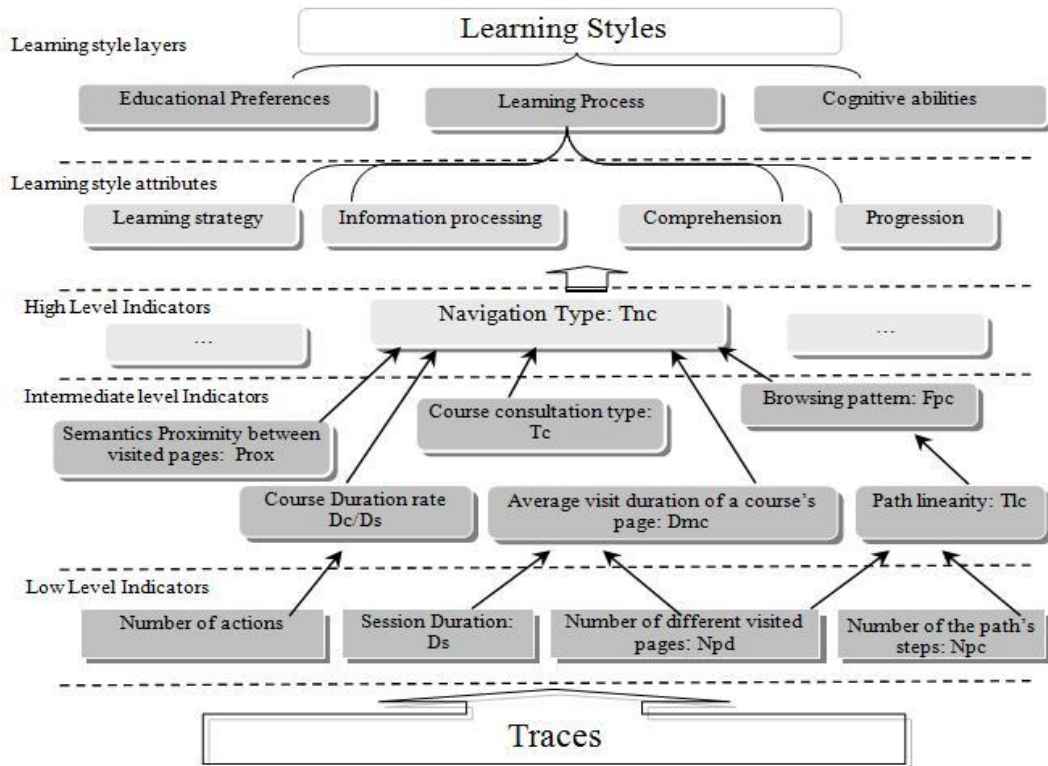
Learning Styles

Learning style layers

Educational Preferences

Learning Process

Cognitive abilities

Learning style attributes

Learning strategy

Information processing

Comprehension

Progression

High Level Indicators

Navigation Type: Tnc

...

...

Intermediate level Indicators

Course consultation type: Tc

Browsing pattern: Fpc

Semantics Proximity between visited pages: Prox

Course Duration rate Dc/Ds

Average visit duration of a course's page: Dmc

Path linearity: Tlc

Low Level Indicators

Number of actions

Session Duration: Ds

Number of different visited pages: Npd

Number of the path's steps: Npc

Traces